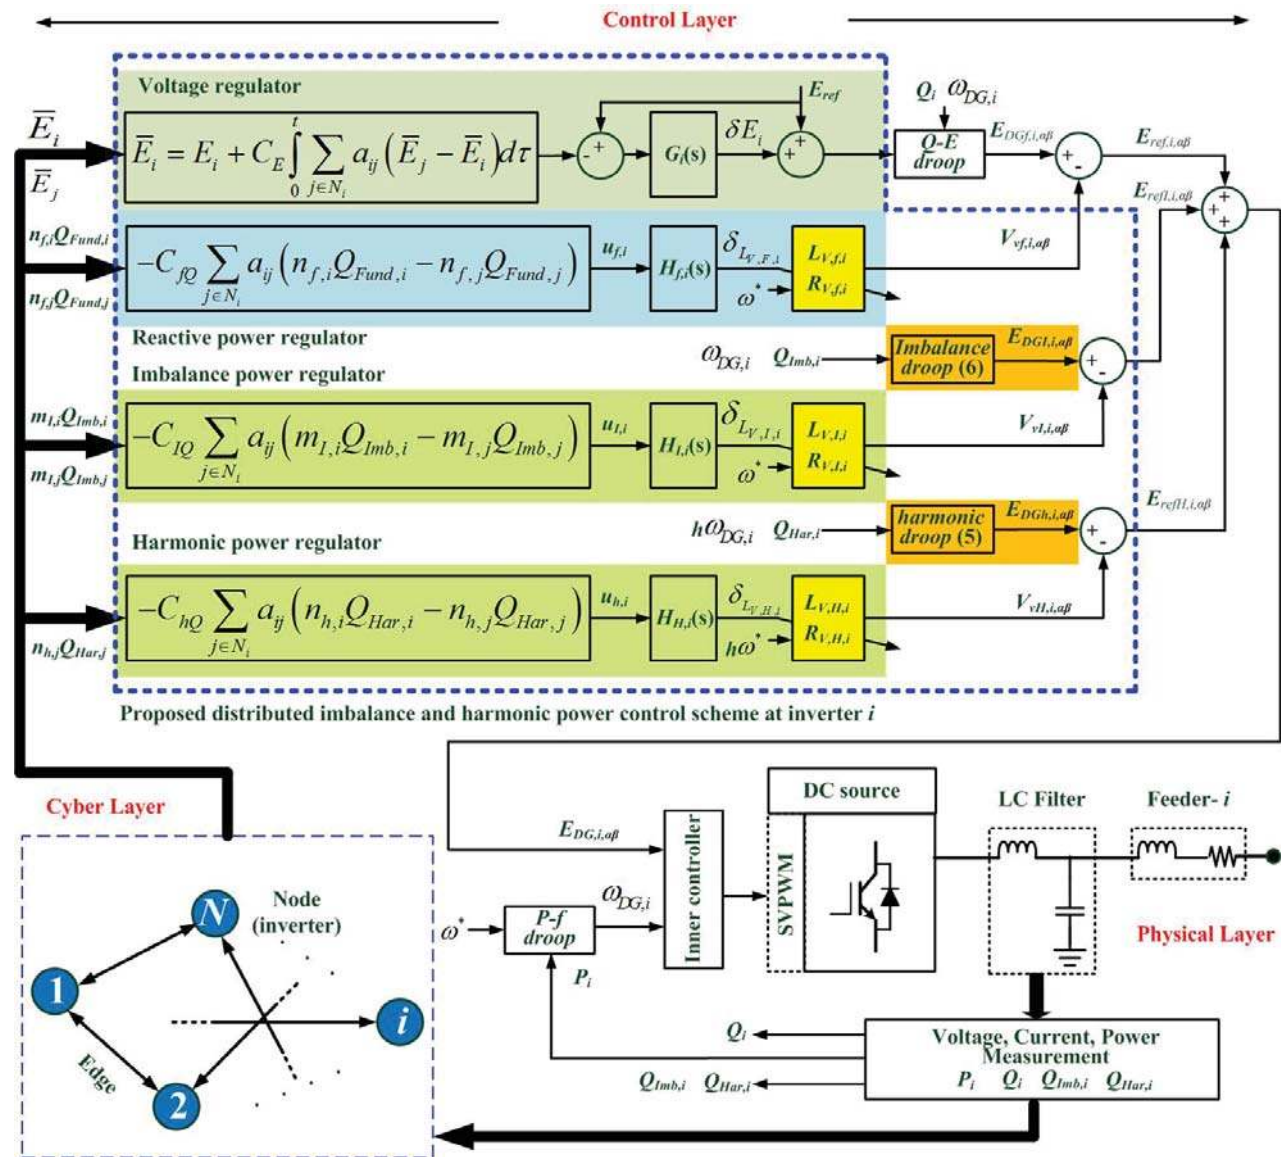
Control Layer

Voltage regulator

$\overline{E}_i$

$\overline{E}_j$

$\overline{E}_i = E_i + C_E \int_0^t \sum_{j\in N_i} a_{ij}\left(\overline{E}_j - \overline{E}_i\right) d\tau$

$E_{ref}$

- +

$G_i(s)$

$\delta E_i$

+ +

$Q_i$ $\omega_{DG,i}$

Q-E droop

$E_{DGf,i,\alpha\beta}$

+ -

$E_{ref,i,\alpha\beta}$

$E_{refI,i,\alpha\beta}$

+ + +

$n_{f,i}Q_{Fund,i}$

$n_{f,j}Q_{Fund,j}$

$-C_{fQ} \sum_{j\in N_i} a_{ij}\left(n_{f,i}Q_{Fund,i} - n_{f,j}Q_{Fund,j}\right)$

$u_{f,i}$

$H_{f,i}(s)$

$\delta_{L_{V,F,i}}$

$\omega^*$

$L_{V,f,i}$

$R_{V,f,i}$

$V_{vf,i,\alpha\beta}$

Reactive power regulator

Imbalance power regulator

$\omega_{DG,i}$ $Q_{Imb,i}$

Imbalance droop (6)

$E_{DGI,i,\alpha\beta}$

+ -

$m_{I,i}Q_{Imb,i}$

$m_{I,j}Q_{Imb,j}$

$-C_{IQ} \sum_{j\in N_i} a_{ij}\left(m_{I,i}Q_{Imb,i} - m_{I,j}Q_{Imb,j}\right)$

$u_{I,i}$

$H_{I,i}(s)$

$\delta_{L_{V,I,i}}$

$\omega^*$

$L_{V,I,i}$

$R_{V,I,i}$

$V_{vI,i,\alpha\beta}$

$E_{refH,i,\alpha\beta}$

Harmonic power regulator

$h\omega_{DG,i}$ $Q_{Har,i}$

harmonic droop (5)

$E_{DGh,i,\alpha\beta}$

+ -

$-C_{hQ} \sum_{j\in N_i} a_{ij}\left(n_{h,i}Q_{Har,i} - n_{h,j}Q_{Har,j}\right)$

$n_{h,j}Q_{Har,j}$

$u_{h,i}$

$H_{H,i}(s)$

$\delta_{L_{V,H,i}}$

$h\omega^*$

$L_{V,H,i}$

$R_{V,H,i}$

$V_{vH,i,\alpha\beta}$

Proposed distributed imbalance and harmonic power control scheme at inverter $i$

Cyber Layer

Node (inverter)

N

1

i

2

Edge

DC source

LC Filter

Feeder- $i$

$E_{DG,i,\alpha\beta}$

Inner controller

SVPWM

$\omega^*$

P-f droop

$\omega_{DG,i}$

$P_i$

Physical Layer

$Q_i$

$Q_{Imb,i}$ $Q_{Har,i}$

Voltage, Current, Power Measurement

$P_i$ $Q_i$ $Q_{Imb,i}$ $Q_{Har,i}$